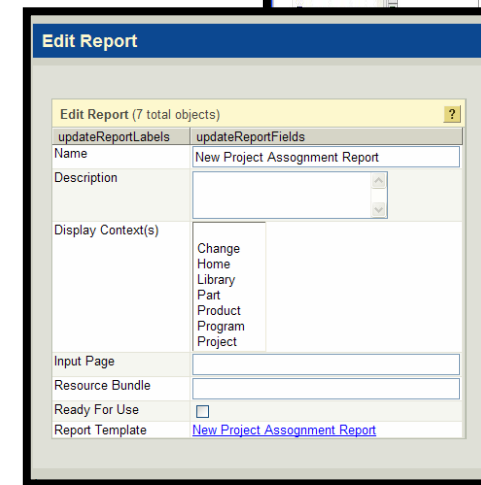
Edit Report

Edit Report (7 total objects) ?

| updateReportLabels | updateReportFields |
|---|---|
| Name | New Project Assognment Report |
| Description | |
| Display Context(s) | Change Home Library Part Product Program Project |
| Input Page | |
| Resource Bundle | |
| Ready For Use | |
| Report Template | New Project Assognment Report |